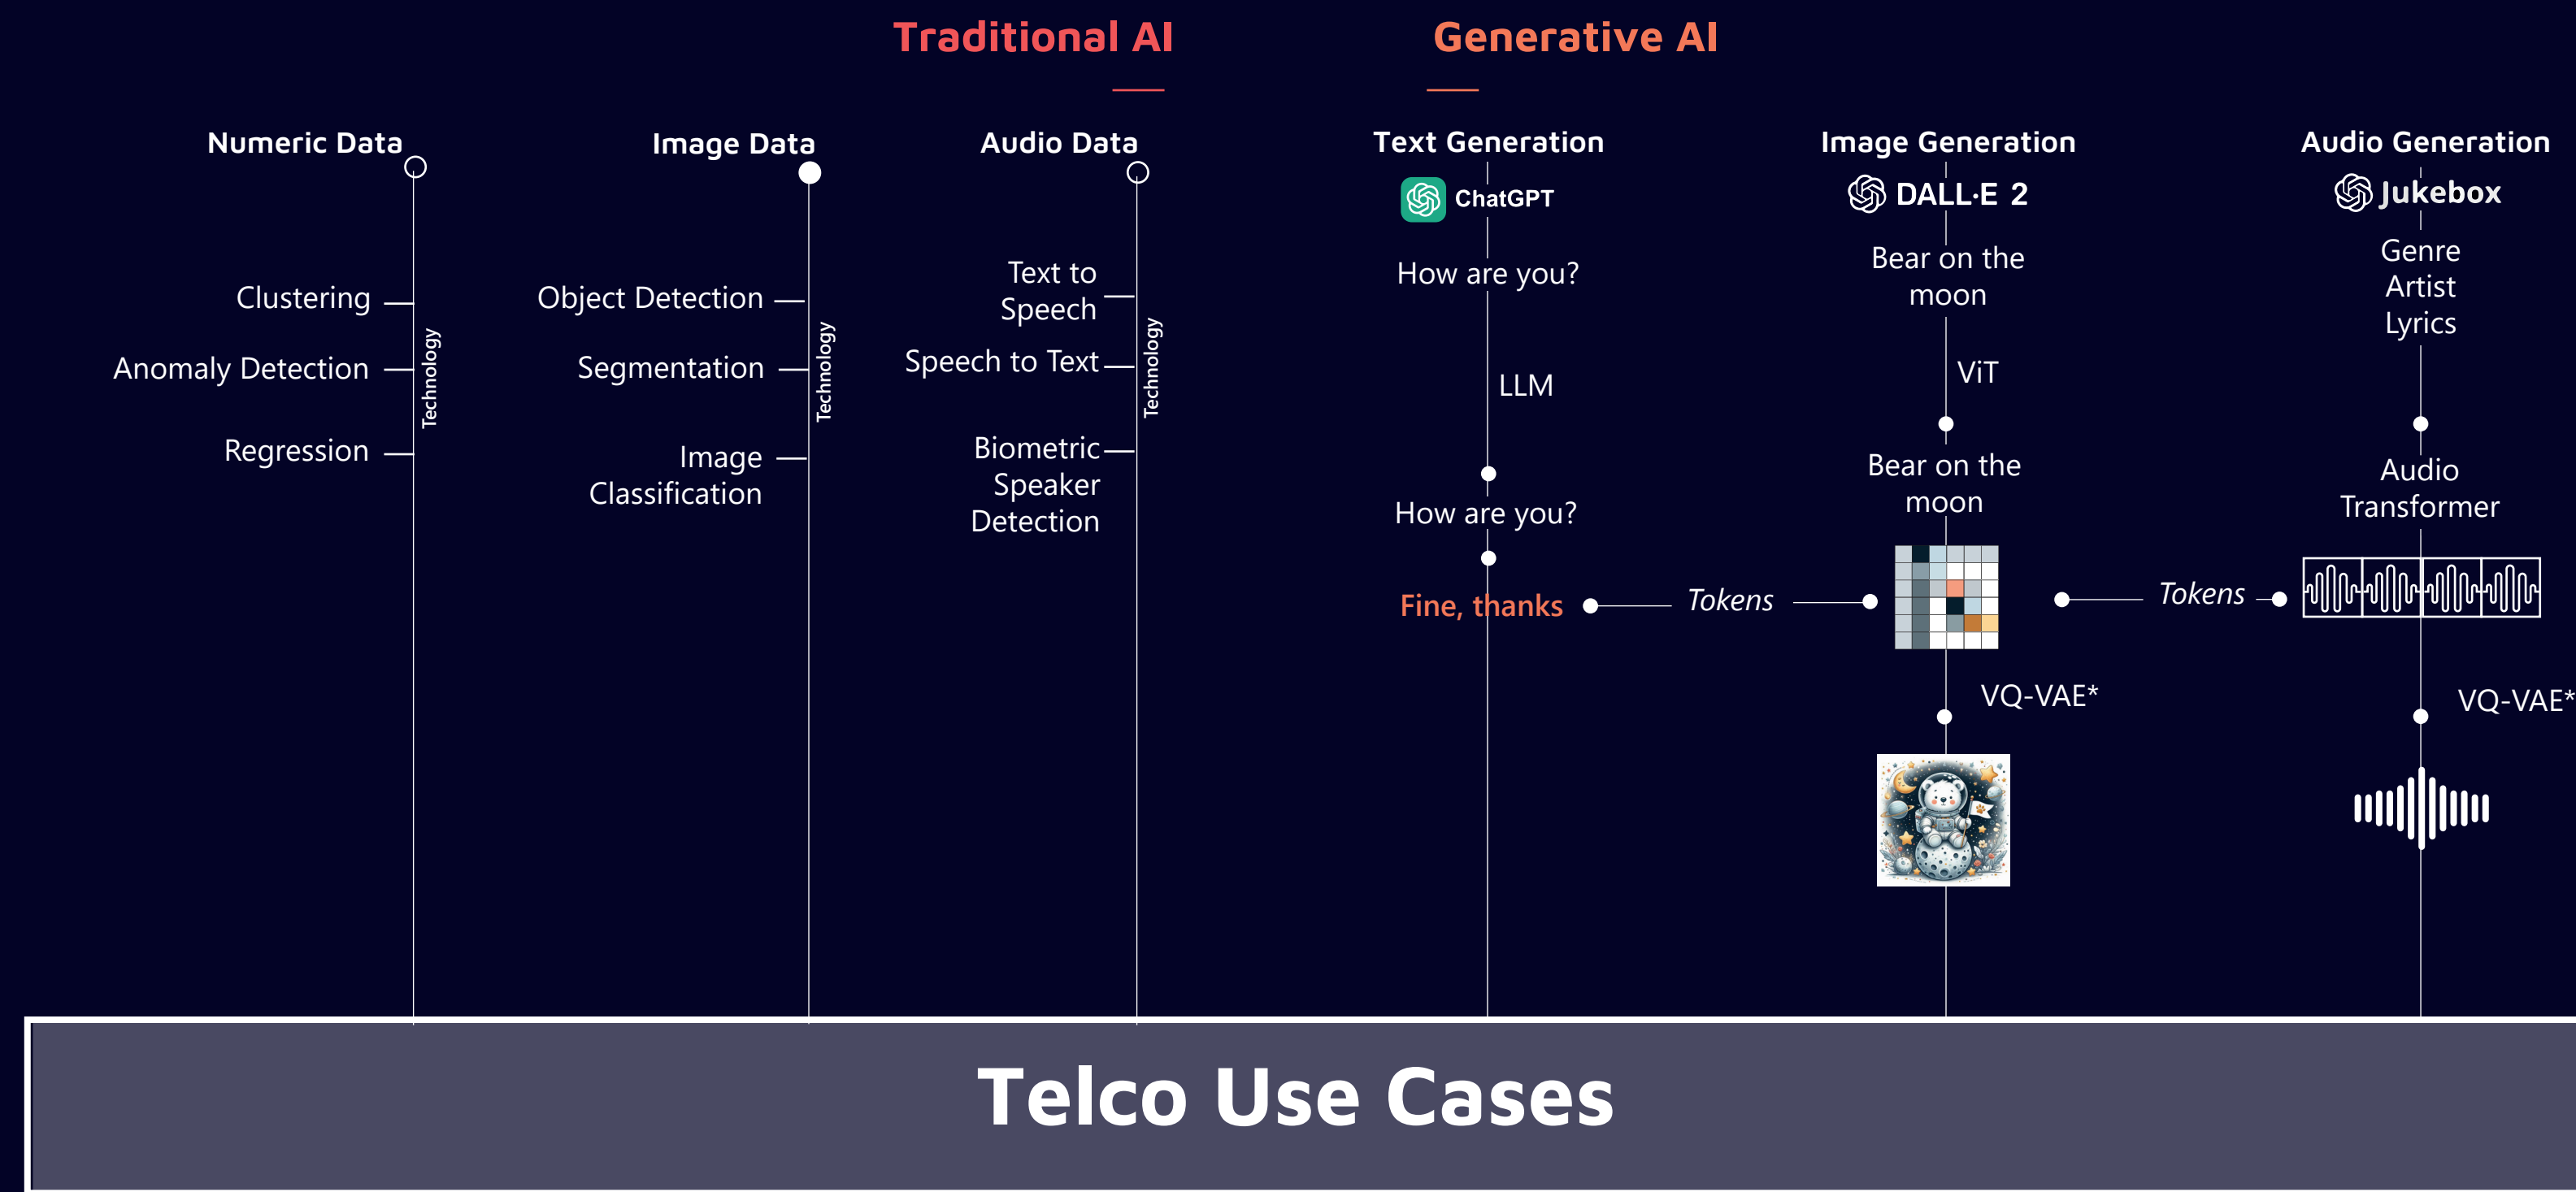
Traditional AI

Generative AI

Numeric Data

Clustering

Anomaly Detection

Regression

Technology

Image Data

Object Detection

Segmentation

Image Classification

Technology

Audio Data

Text to Speech

Speech to Text

Biometric Speaker Detection

Technology

Text Generation

ChatGPT

How are you?

LLM

How are you?

Fine, thanks

Tokens

Image Generation

DALL·E 2

Bear on the moon

ViT

Bear on the moon

VQ-VAE*

Tokens

Audio Generation

Jukebox

Genre
Artist
Lyrics

Audio Transformer

VQ-VAE*

Telco Use Cases